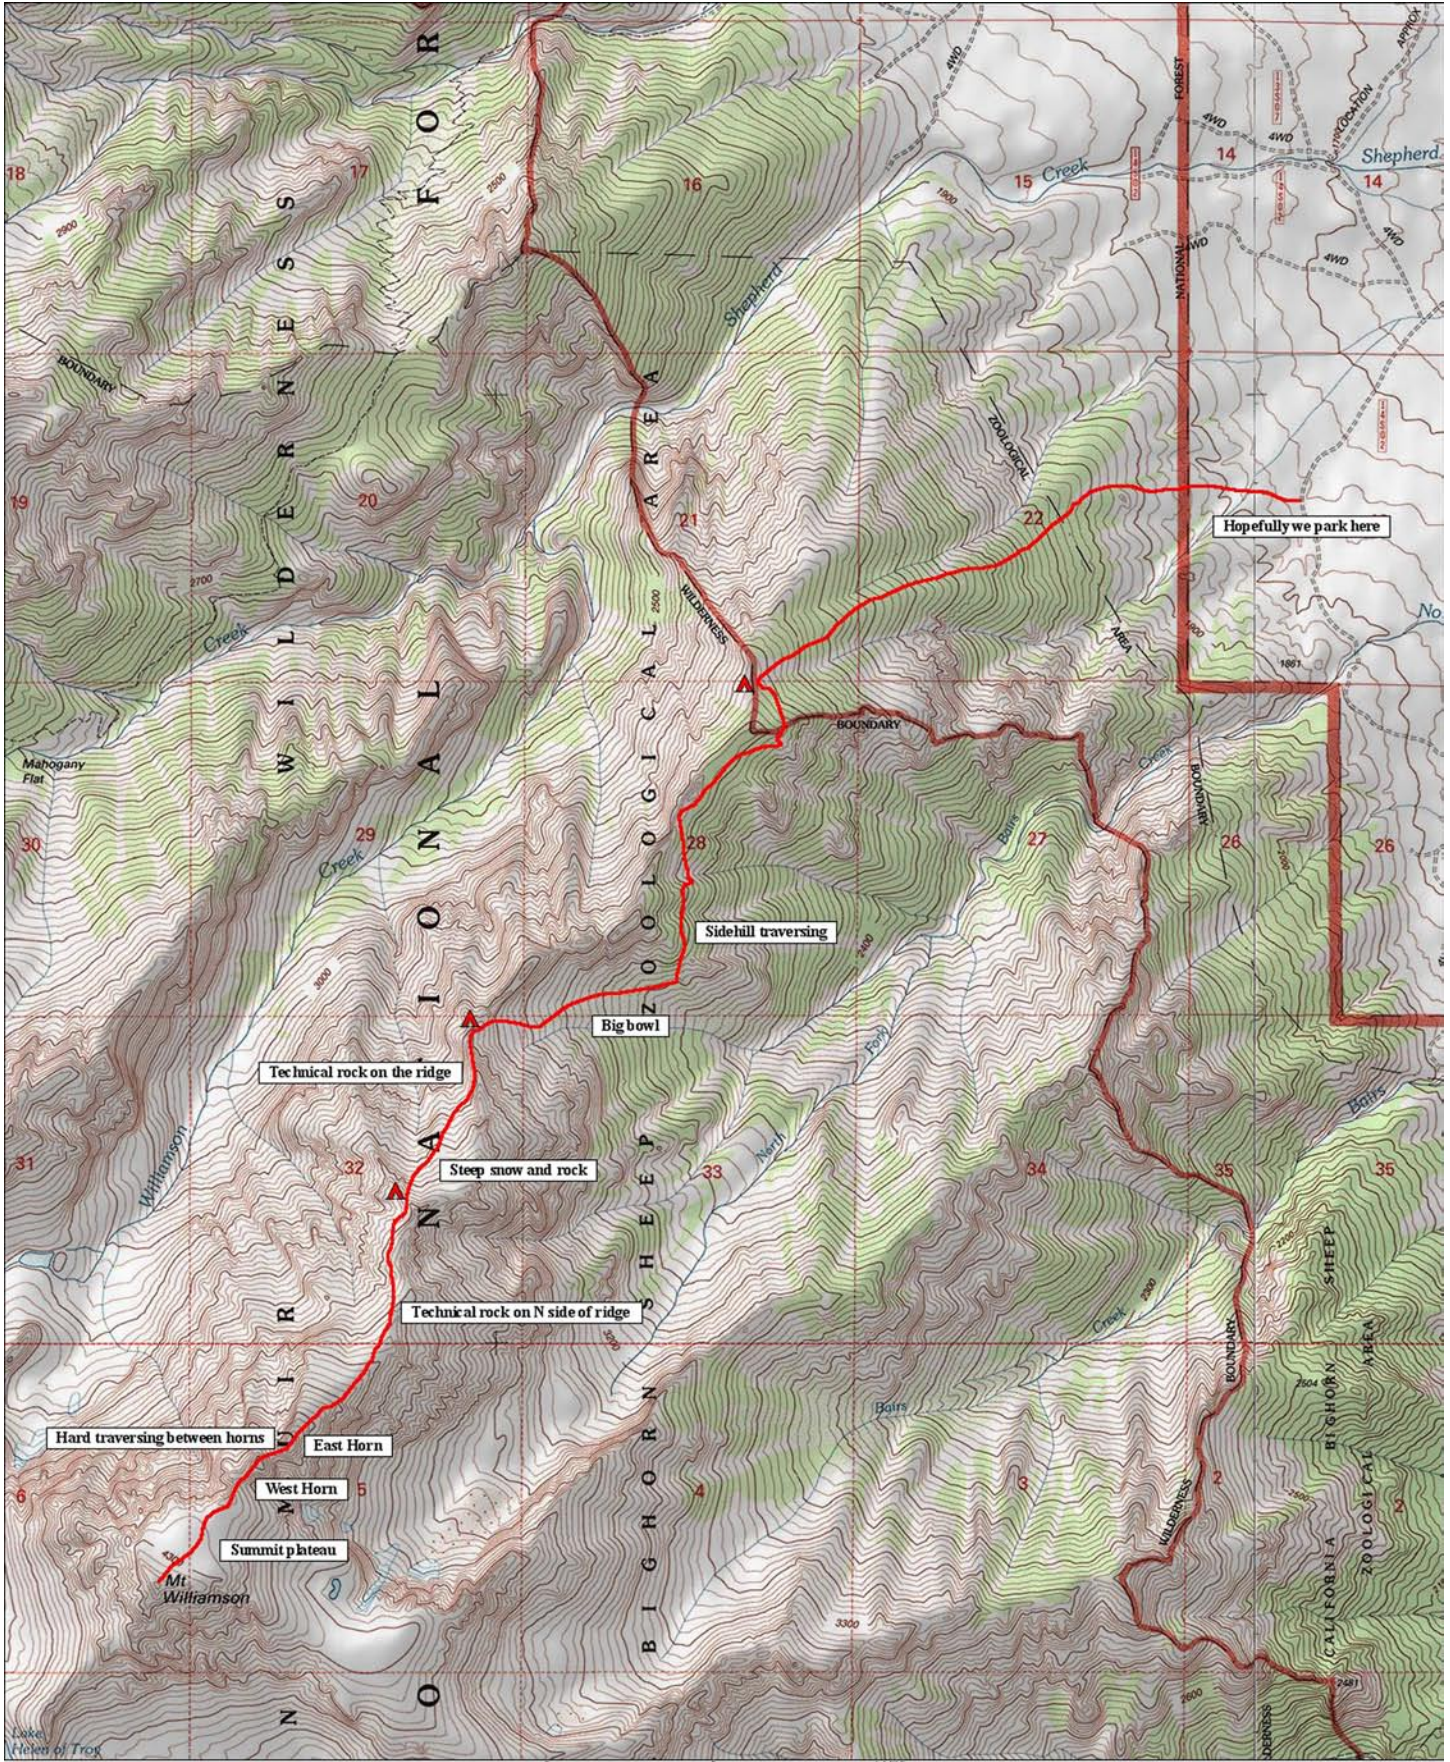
Hopefully we park here

Sidehill traversing

Big bowl

Technical rock on the ridge

Steep snow and rock

Technical rock on N side of ridge

Hard traversing between horns

East Horn

West Horn

Summit plateau

Mt Williamson

JOHN MUIR WILDERNESS
NATIONAL FOR
BIGHORN SHEEP ZOOLOGICAL AREA
CALIFORNIA BIGHORN SHEEP ZOOLOGICAL AREA
WILDERNESS BOUNDARY
ZOOLOGICAL AREA BOUNDARY
NATIONAL FOREST
BOUNDARY

Shepherd Creek
Shepherd
Creek
Creek
Williamson
Mahogany Flat
North Fork
Bairs Creek
Bairs
Creek
Lake Helen of Troy
4WD
APPROX LOCATION

18 17 16 15 14 14
19 20 21 22
30 29 28 27 26 26
31 32 33 34 35 35
6 5 4 3 2 2

2900 2500 1700 2700 2500 1881 3000 2400 2200 3300 2504 2481 2600